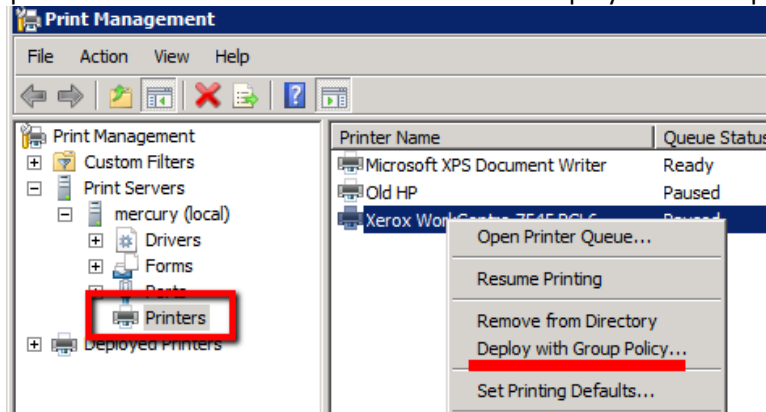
Print Management

File Action View Help

Print Management
Custom Filters
Print Servers
mercury (local)
Drivers
Forms
Ports
Printers
Deployed Printers

| Printer Name | Queue Status |
|---|---|
| Microsoft XPS Document Writer | Ready |
| Old HP | Paused |
| Xerox WorkCentre 7545 PCL6 | Paused |

Open Printer Queue...
Resume Printing
Remove from Directory
Deploy with Group Policy...
Set Printing Defaults...